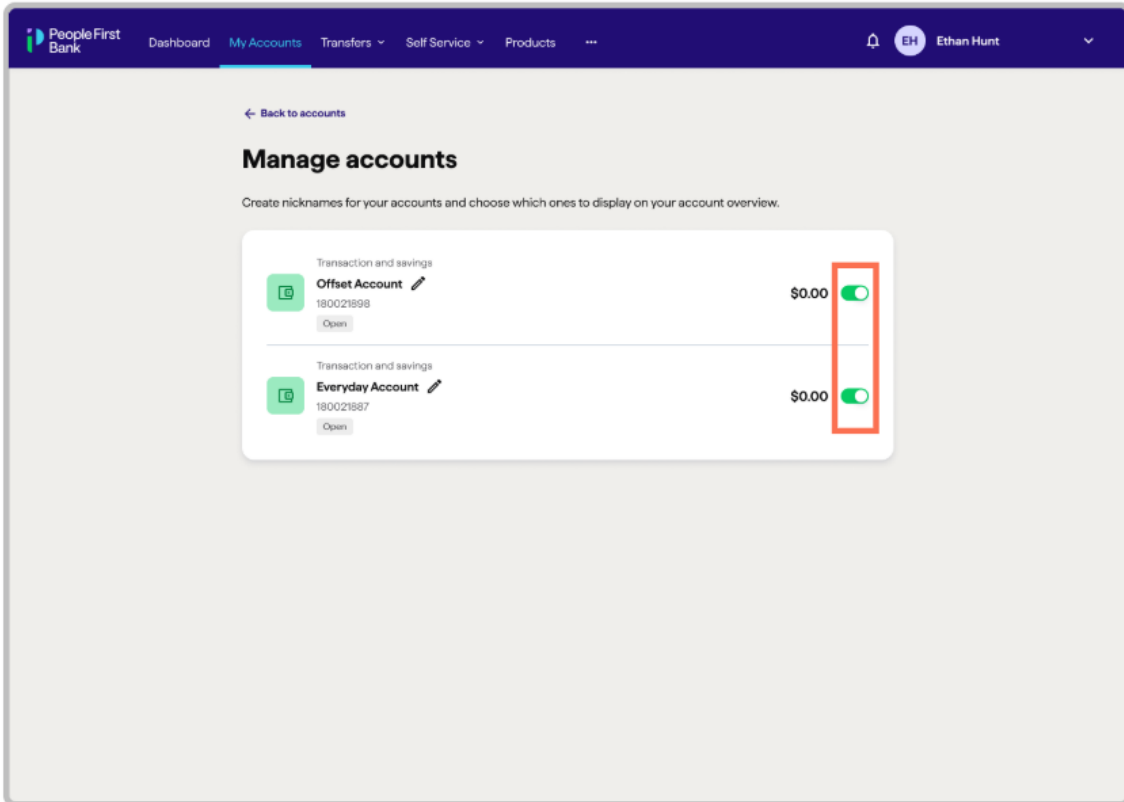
People First Bank

Dashboard My Accounts Transfers Self Service Products ···

EH Ethan Hunt

← Back to accounts

Manage accounts

Create nicknames for your accounts and choose which ones to display on your account overview.

Transaction and savings
Offset Account
180021898
Open
$0.00

Transaction and savings
Everyday Account
180021887
Open
$0.00